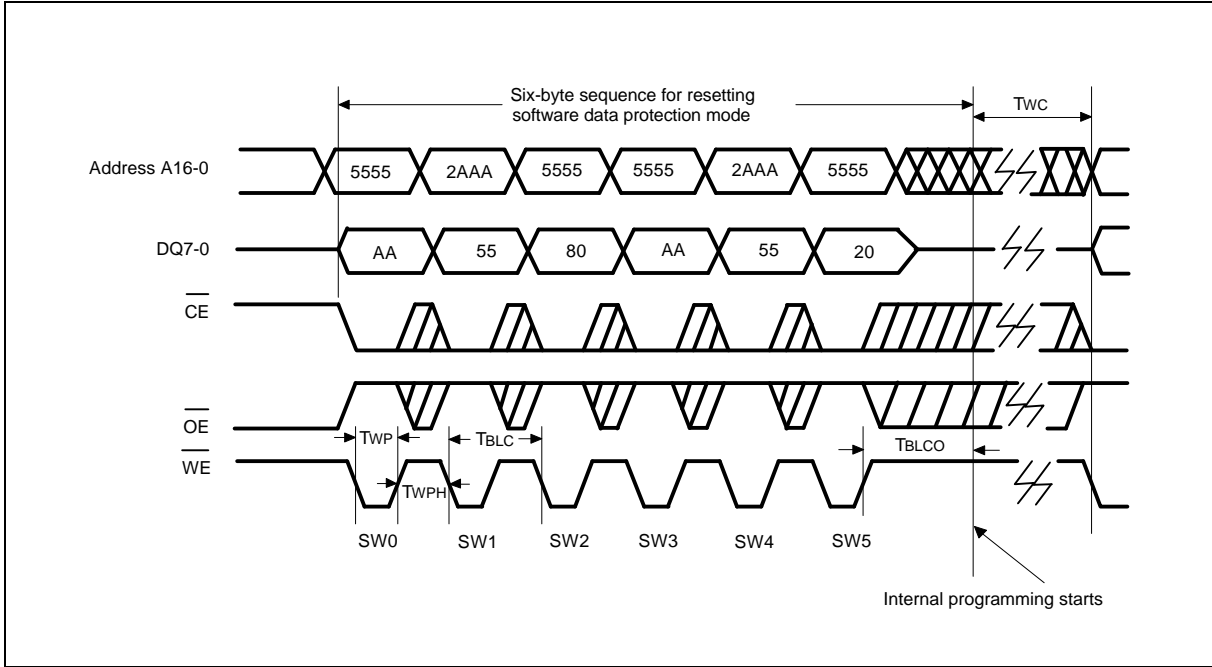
Six-byte sequence for resetting software data protection mode

TWC

Address A16-0

5555 2AAA 5555 5555 2AAA 5555

DQ7-0

AA 55 80 AA 55 20

$\overline{CE}$

$\overline{OE}$

$\overline{WE}$

TWP

TWPH

TBLC

TBLCO

SW0 SW1 SW2 SW3 SW4 SW5

Internal programming starts